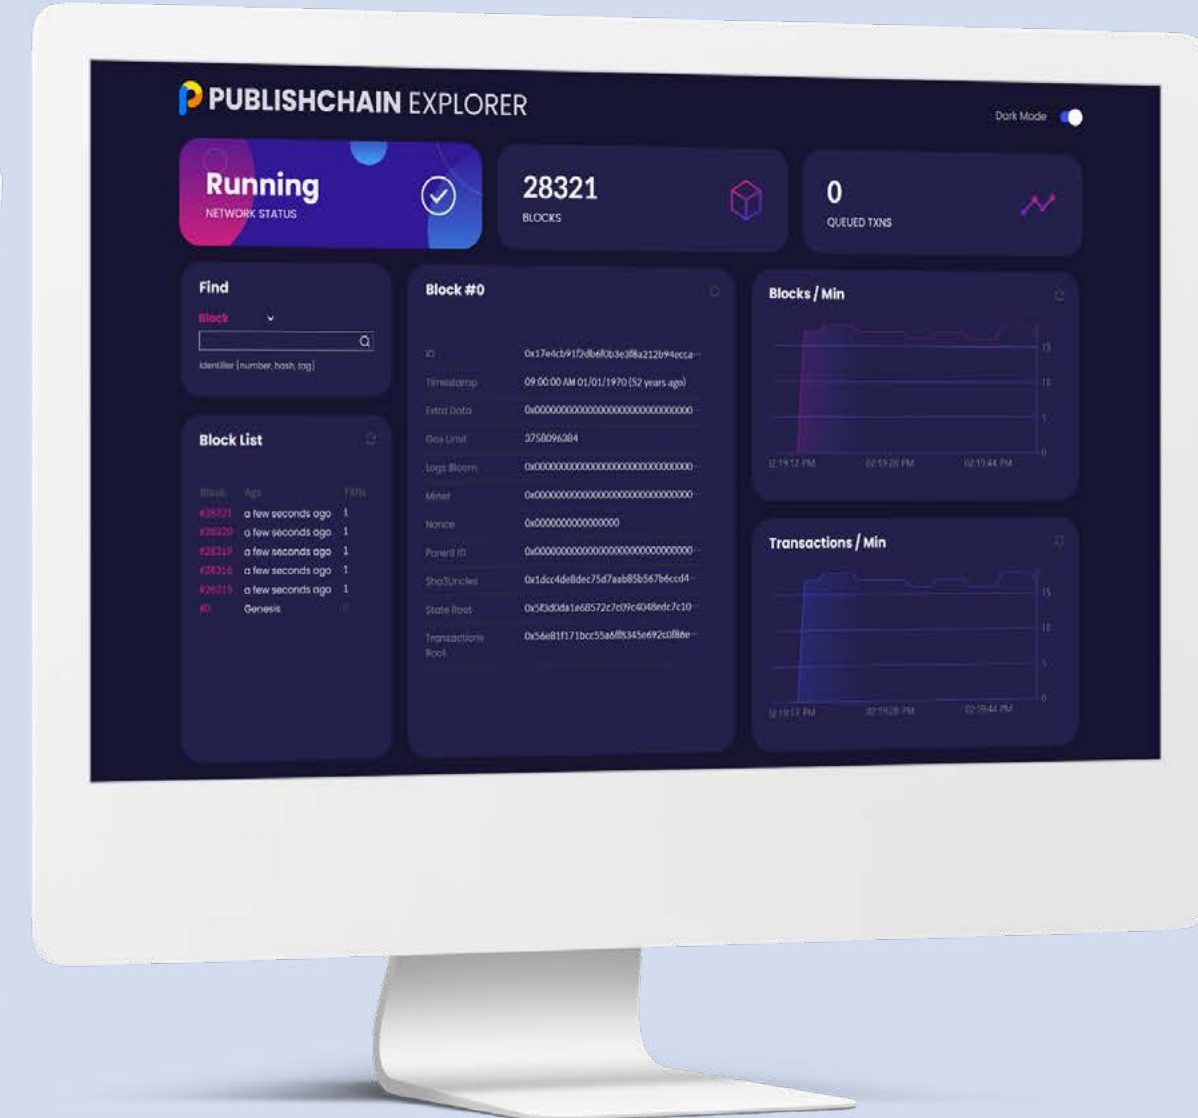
PUBLISHCHAIN EXPLORER

Dark Mode

Running
NETWORK STATUS

28321
BLOCKS

0
QUEUED TXNS

Find

Block

Identifier [number, hash, tag]

Block List

| Block | Age | TXNs |
|---|---|---|
| #28321 | a few seconds ago | 1 |
| #28320 | a few seconds ago | 1 |
| #28319 | a few seconds ago | 1 |
| #28316 | a few seconds ago | 1 |
| #28315 | a few seconds ago | 1 |
| #0 | Genesis | 0 |

Block #0

| | |
|---|---|
| ID | 0x17e4cb91f2dbef0b3e3f8a212b94ecca··· |
| Timestamp | 09:00:00 AM 01/01/1970 (52 years ago) |
| Extra Data | 0x000000000000000000000000000000 |
| Gas Limit | 3758096384 |
| Logs Bloom | 0x000000000000000000000000000000··· |
| Miner | 0x000000000000000000000000000000··· |
| Nonce | 0x0000000000000000 |
| Parent ID | 0x000000000000000000000000000000··· |
| Sha3Uncles | 0x1dcc4de8dec75d7aab85b567b6ccd4··· |
| State Root | 0x5f3d0da1e68572c7c09c4048edc7c10··· |
| Transactions Root | 0x56e81f171bcc55a6ff8345e692c0f86e··· |

Blocks / Min

15
10
5
0
02:19:12 PM
02:19:28 PM
02:19:44 PM

Transactions / Min

15
10
5
0
02:19:12 PM
02:19:28 PM
02:19:44 PM